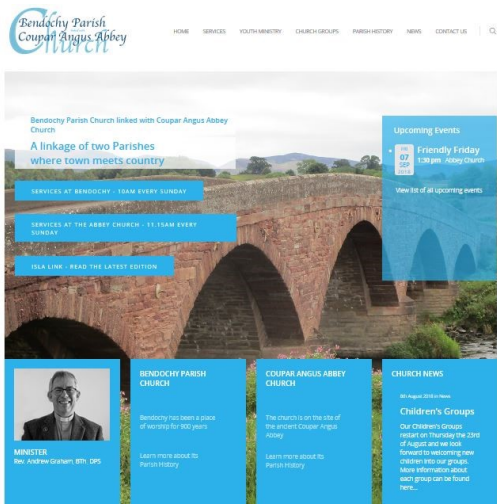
Bendochy Parish Coupar Angus Abbey Church

HOME SERVICES YOUTH MINISTRY CHURCH GROUPS PARISH HISTORY NEWS CONTACT US

Bendochy Parish Church linked with Coupar Angus Abbey Church

A linkage of two Parishes where town meets country

SERVICES AT BENDOCHY - 10AM EVERY SUNDAY

SERVICES AT THE ABBEY CHURCH - 11.15AM EVERY SUNDAY

ISLA LINK - READ THE LATEST EDITION

Upcoming Events

FRI 07 SEP 2018 Friendly Friday 1:30 pm Abbey Church

View list of all upcoming events

MINISTER
Rev. Andrew Graham, BTh. DPS

BENDOCHY PARISH CHURCH

Bendochy has been a place of worship for 900 years

Learn more about its Parish History

COUPAR ANGUS ABBEY CHURCH

The church is on the site of the ancient Coupar Angus Abbey

Learn more about its Parish History

CHURCH NEWS

5th August 2018 in News

Children's Groups

Our Children's Groups restart on Thursday the 23rd of August and we look forward to welcoming new children into our groups. More information about each group can be found here...